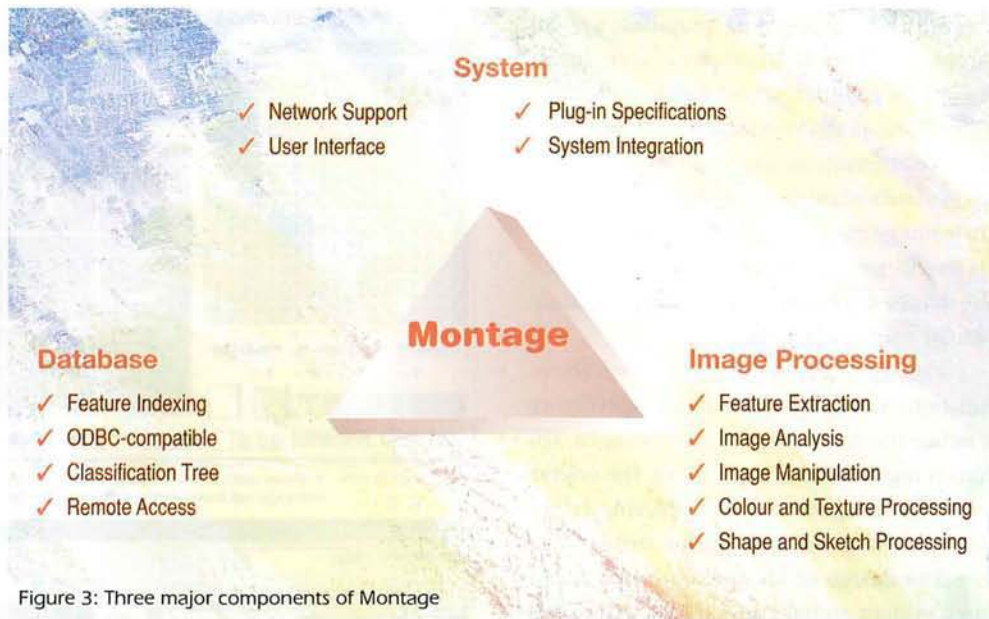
System

✓ Network Support
✓ User Interface
✓ Plug-in Specifications
✓ System Integration

Montage

Database

✓ Feature Indexing
✓ ODBC-compatible
✓ Classification Tree
✓ Remote Access

Image Processing

✓ Feature Extraction
✓ Image Analysis
✓ Image Manipulation
✓ Colour and Texture Processing
✓ Shape and Sketch Processing

Figure 3: Three major components of Montage